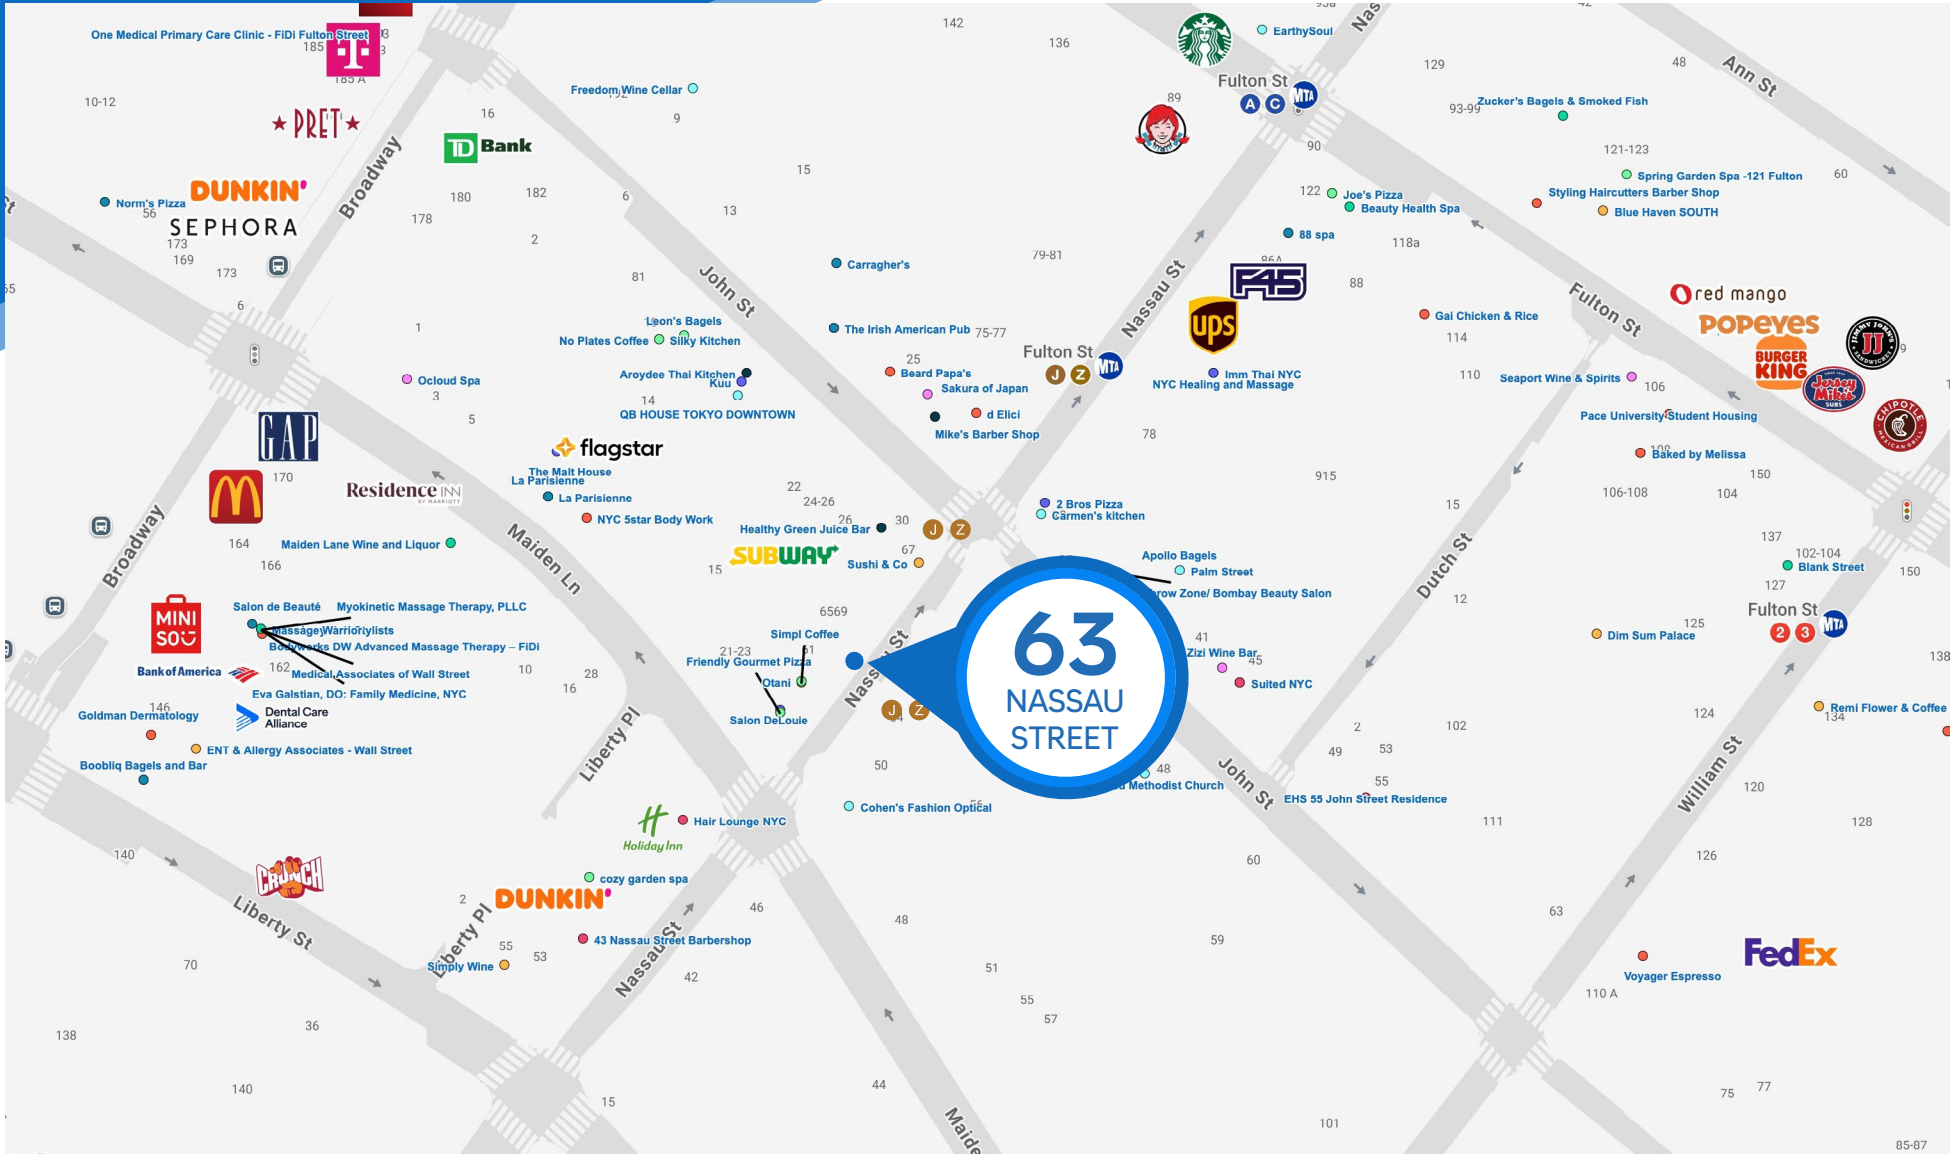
One Medical Primary Care Clinic - FiDi Fulton Street
185
185 A
10-12
PRET
DUNKIN'
Norm's Pizza
56
SEPHORA
173
169
173
Broadway
16
TD Bank
180
182
178
Freedom Wine Cellar
9
142
136
6
13
15
2
81
John St
1
6
Ocloud Spa
3
5
GAP
McDonald's
170
164
166
Residence INN
Broadway
Maiden Lane Wine and Liquor
Leon's Bagels
No Plates Coffee
Silky Kitchen
Aroydee Thai Kitchen
Kuu
14
QB HOUSE TOKYO DOWNTOWN
flagstar
The Malt House
La Parisienne
La Parisienne
NYC 5star Body Work
Maiden Ln
Carragher's
The Irish American Pub
75-77
79-81
25
Beard Papa's
Sakura of Japan
d Elici
Mike's Barber Shop
Fulton St
J Z
22
24-26
26
30
Healthy Green Juice Bar
SUBWAY
15
67
Sushi & Co
6569
Simpl Coffee
21-23
Friendly Gourmet Pizza
Otani
Salon DeLouie
Nassau St
J Z
50
Cohen's Fashion Optical
MINISO
Bank of America
Salon de Beauté
Myokinetic Massage Therapy, PLLC
Massage Warrior
Stylists
Bodyworks DW Advanced Massage Therapy – FiDi
162
Medical Associates of Wall Street
Eva Galstian, DO: Family Medicine, NYC
10
28
16
Goldman Dermatology
146
Dental Care Alliance
ENT & Allergy Associates - Wall Street
Boobliq Bagels and Bar
Liberty Pl
Holiday Inn
Hair Lounge NYC
cozy garden spa
DUNKIN'
140
Liberty St
2
Liberty Pl
55
53
Simply Wine
43 Nassau Street Barbershop
Nassau St
46
42
48
70
36
138
140
15
44
Maiden
51
55
57
EarthySoul
Nassau
Fulton St
A C
89
90
129
93-99
Zucker's Bagels & Smoked Fish
48
Ann St
121-123
Spring Garden Spa -121 Fulton
60
Styling Haircutters Barber Shop
Blue Haven SOUTH
122
Joe's Pizza
Beauty Health Spa
88 spa
118a
Nassau St
F45
ups
88
Imm Thai NYC
NYC Healing and Massage
78
2 Bros Pizza
Carmen's kitchen
915
red mango
POPEYES
BURGER KING
Jersey Mike's
Gai Chicken & Rice
114
110
Seaport Wine & Spirits
106
Fulton St
Pace University Student Housing
108
Baked by Melissa
106-108
104
150
15
Dutch St
12
137
102-104
Blank Street
127
150
Apollo Bagels
Palm Street
Arrow Zone/ Bombay Beauty Salon
Fulton St
2 3
Dim Sum Palace
125
138
41
Zizi Wine Bar
45
Suited NYC
63
NASSAU
STREET
2
49
53
102
124
Remi Flower & Coffee
134
48
Methodist Church
55
EHS 55 John Street Residence
John St
William St
120
128
111
126
60
63
59
FedEx
Voyager Espresso
110 A
75
77
101
85-87